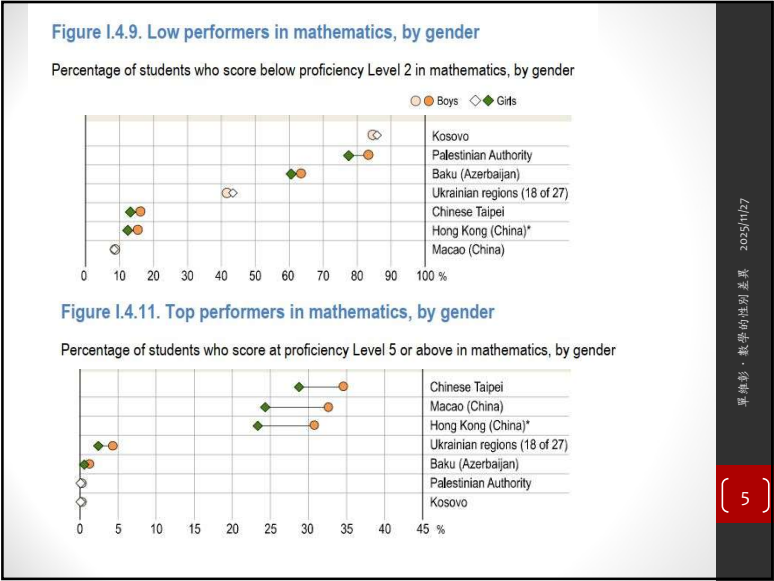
Figure I.4.9. Low performers in mathematics, by gender

Percentage of students who score below proficiency Level 2 in mathematics, by gender

Boys Girls

Kosovo
Palestinian Authority
Baku (Azerbaijan)
Ukrainian regions (18 of 27)
Chinese Taipei
Hong Kong (China)*
Macao (China)

0 10 20 30 40 50 60 70 80 90 100 %

Figure I.4.11. Top performers in mathematics, by gender

Percentage of students who score at proficiency Level 5 or above in mathematics, by gender

Chinese Taipei
Macao (China)
Hong Kong (China)*
Ukrainian regions (18 of 27)
Baku (Azerbaijan)
Palestinian Authority
Kosovo

0 5 10 15 20 25 30 35 40 45 %

2025/11/27

單維彰・數學的性別差異

5